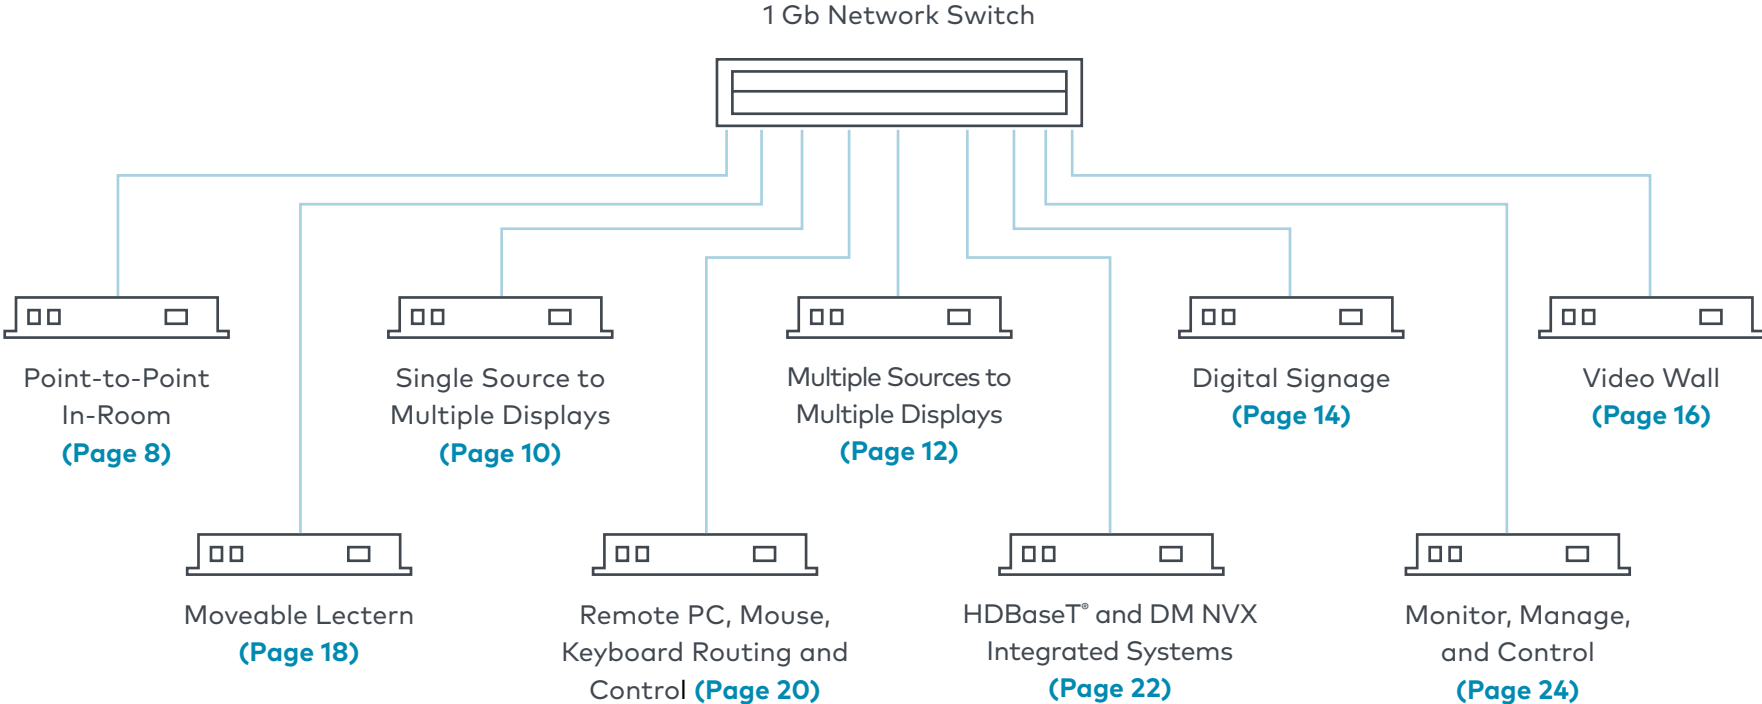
1 Gb Network Switch

Point-to-Point In-Room (Page 8)

Single Source to Multiple Displays (Page 10)

Multiple Sources to Multiple Displays (Page 12)

Digital Signage (Page 14)

Video Wall (Page 16)

Moveable Lectern (Page 18)

Remote PC, Mouse, Keyboard Routing and Control (Page 20)

HDBaseT® and DM NVX Integrated Systems (Page 22)

Monitor, Manage, and Control (Page 24)